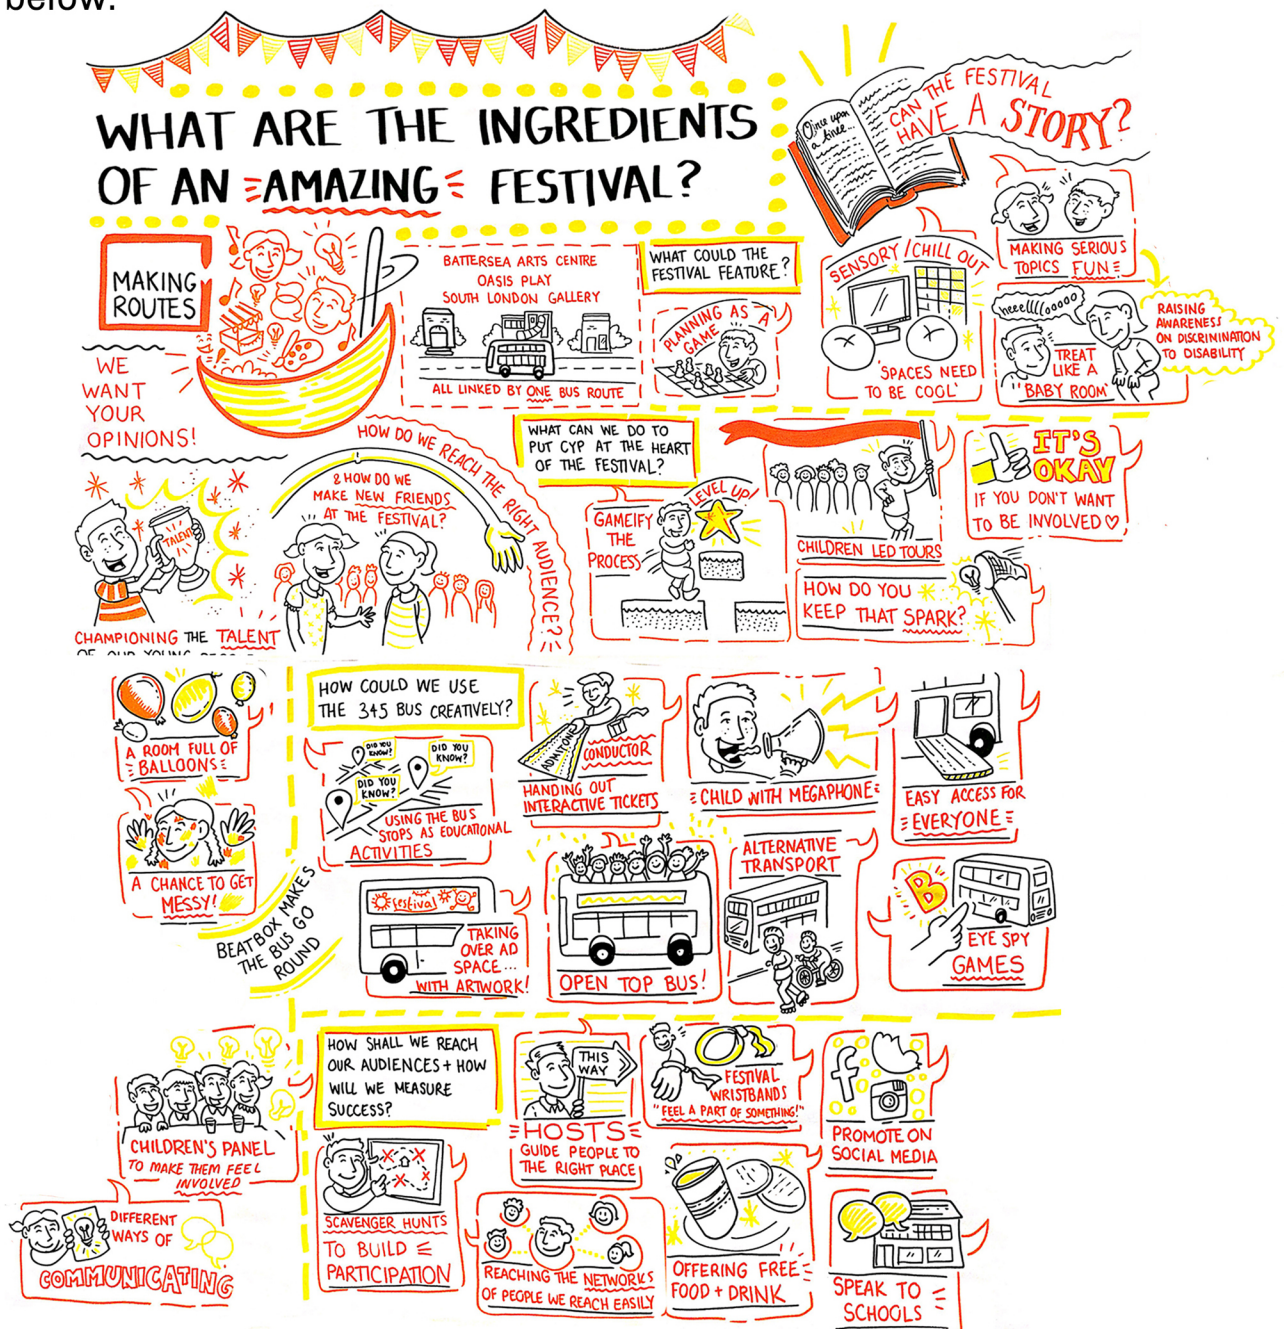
below:

WHAT ARE THE INGREDIENTS OF AN AMAZING FESTIVAL?

Once upon a time...

CAN THE FESTIVAL HAVE A STORY?

MAKING ROUTES

WE WANT YOUR OPINIONS!

BATTERSEA ARTS CENTRE
OASIS PLAY
SOUTH LONDON GALLERY

ALL LINKED BY ONE BUS ROUTE

WHAT COULD THE FESTIVAL FEATURE?

PLANNING AS A GAME

SENSORY / CHILL OUT

SPACES NEED TO BE COOL

MAKING SERIOUS TOPICS FUN

weeeellllooooo

TREAT LIKE A BABY ROOM

RAISING AWARENESS ON DISCRIMINATION TO DISABILITY

HOW DO WE REACH THE RIGHT AUDIENCE?

& HOW DO WE MAKE NEW FRIENDS AT THE FESTIVAL?

TALENT

CHAMPIONING THE TALENT OF OUR YOUNG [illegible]

WHAT CAN WE DO TO PUT CYP AT THE HEART OF THE FESTIVAL?

GAMEIFY THE PROCESS

LEVEL UP!

CHILDREN LED TOURS

HOW DO YOU KEEP THAT SPARK?

IT'S OKAY IF YOU DON'T WANT TO BE INVOLVED ♡

A ROOM FULL OF BALLOONS

A CHANCE TO GET MESSY!

BEATBOX MAKES THE BUS GO ROUND

HOW COULD WE USE THE 345 BUS CREATIVELY?

DID YOU KNOW?
DID YOU KNOW?
DID YOU KNOW?

USING THE BUS STOPS AS EDUCATIONAL ACTIVITIES

ADMIT ONE

CONDUCTOR

HANDING OUT INTERACTIVE TICKETS

CHILD WITH MEGAPHONE

EASY ACCESS FOR EVERYONE

festival

TAKING OVER AD SPACE... WITH ARTWORK!

OPEN TOP BUS!

ALTERNATIVE TRANSPORT

B

EYE SPY GAMES

CHILDREN'S PANEL TO MAKE THEM FEEL INVOLVED

DIFFERENT WAYS OF COMMUNICATING

HOW SHALL WE REACH OUR AUDIENCES + HOW WILL WE MEASURE SUCCESS?

SCAVENGER HUNTS TO BUILD PARTICIPATION

THIS WAY

HOSTS GUIDE PEOPLE TO THE RIGHT PLACE

REACHING THE NETWORKS OF PEOPLE WE REACH EASILY

FESTIVAL WRISTBANDS "FEEL A PART OF SOMETHING!"

OFFERING FREE FOOD + DRINK

PROMOTE ON SOCIAL MEDIA

SPEAK TO SCHOOLS